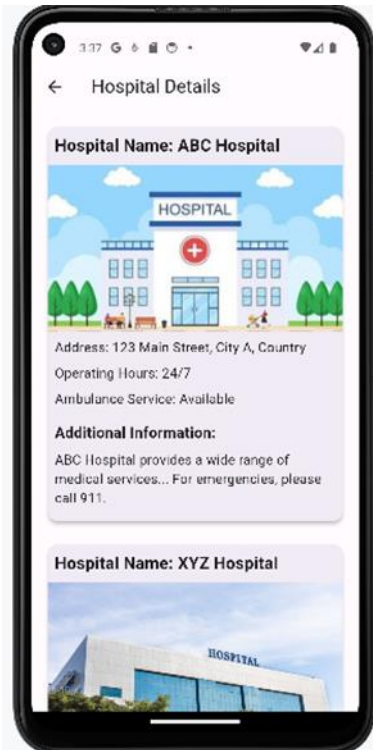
3:37 G

Hospital Details

Hospital Name: ABC Hospital

HOSPITAL

Address: 123 Main Street, City A, Country

Operating Hours: 24/7

Ambulance Service: Available

Additional Information:

ABC Hospital provides a wide range of medical services... For emergencies, please call 911.

Hospital Name: XYZ Hospital

HOSPITAL